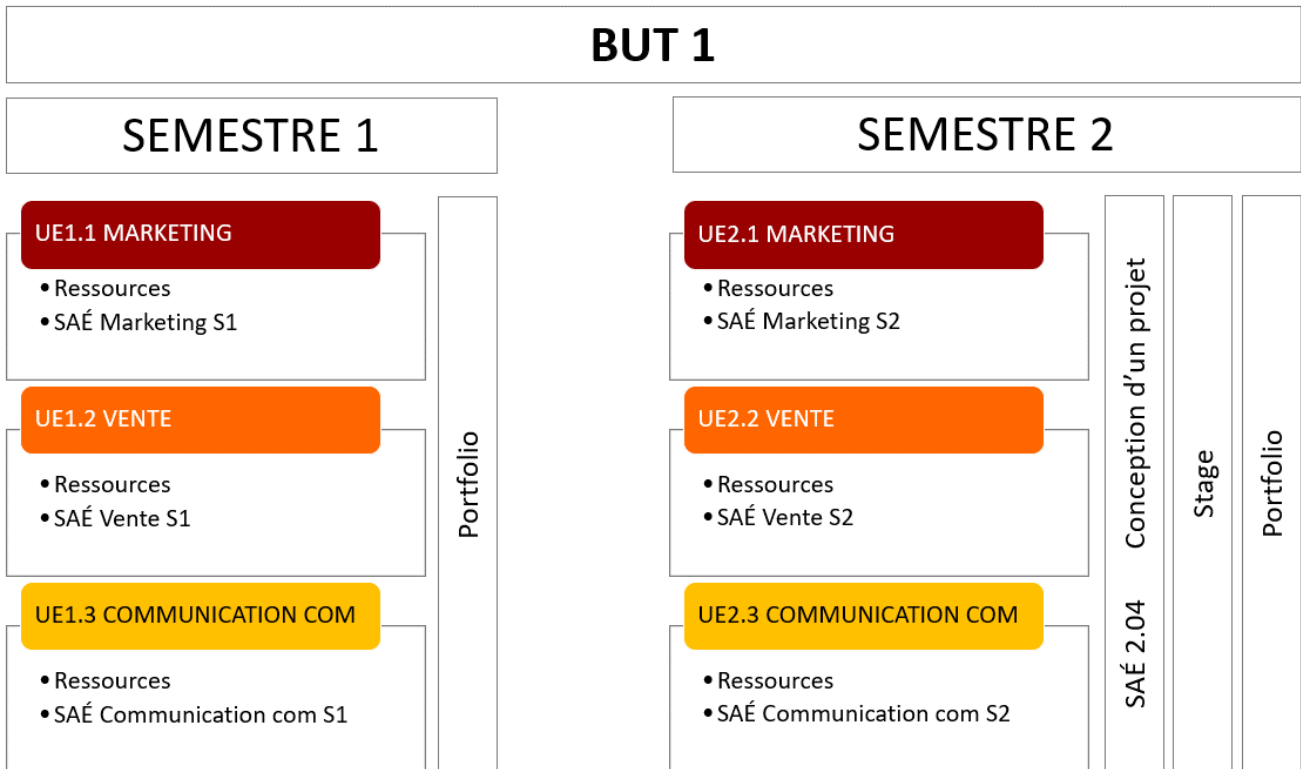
BUT 1

SEMESTRE 1

UE1.1 MARKETING
• Ressources
• SAÉ Marketing S1

UE1.2 VENTE
• Ressources
• SAÉ Vente S1

UE1.3 COMMUNICATION COM
• Ressources
• SAÉ Communication com S1

Portfolio

SEMESTRE 2

UE2.1 MARKETING
• Ressources
• SAÉ Marketing S2

UE2.2 VENTE
• Ressources
• SAÉ Vente S2

UE2.3 COMMUNICATION COM
• Ressources
• SAÉ Communication com S2

SAÉ 2.04 Conception d'un projet

Stage

Portfolio